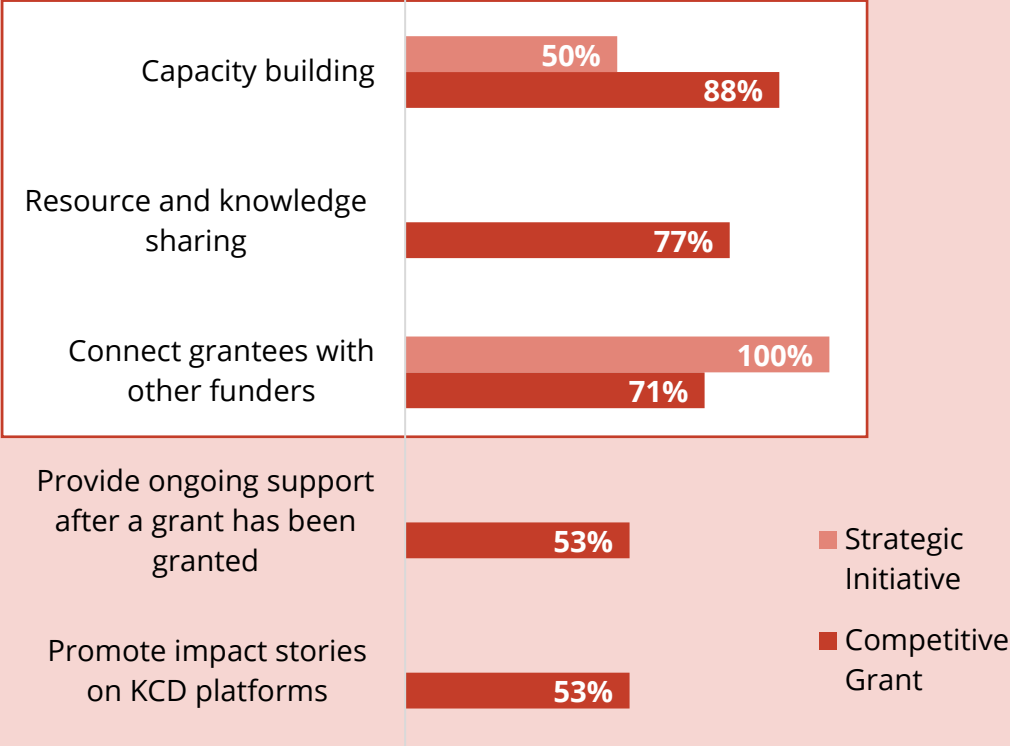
Capacity building
50%
88%

Resource and knowledge sharing
77%

Connect grantees with other funders
100%
71%

Provide ongoing support after a grant has been granted
53%

Promote impact stories on KCD platforms
53%

Strategic Initiative
Competitive Grant